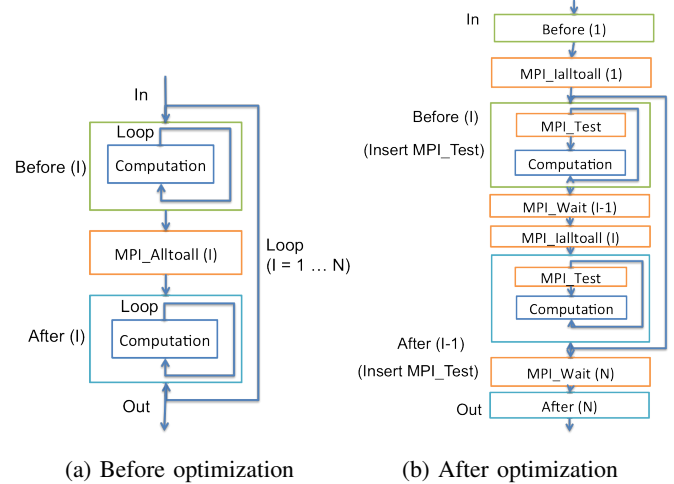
In

Loop

Before (I)

Computation

MPI_Alltoall (I)

Loop
(I = 1 … N)

Loop

After (I)

Computation

Out

(a) Before optimization

In

Before (1)

MPI_Ialltoall (1)

Before (I)

MPI_Test

(Insert MPI_Test)

Computation

MPI_Wait (I-1)

MPI_Ialltoall (I)

MPI_Test

Computation

After (I-1)

(Insert MPI_Test)

MPI_Wait (N)

Out

After (N)

(b) After optimization